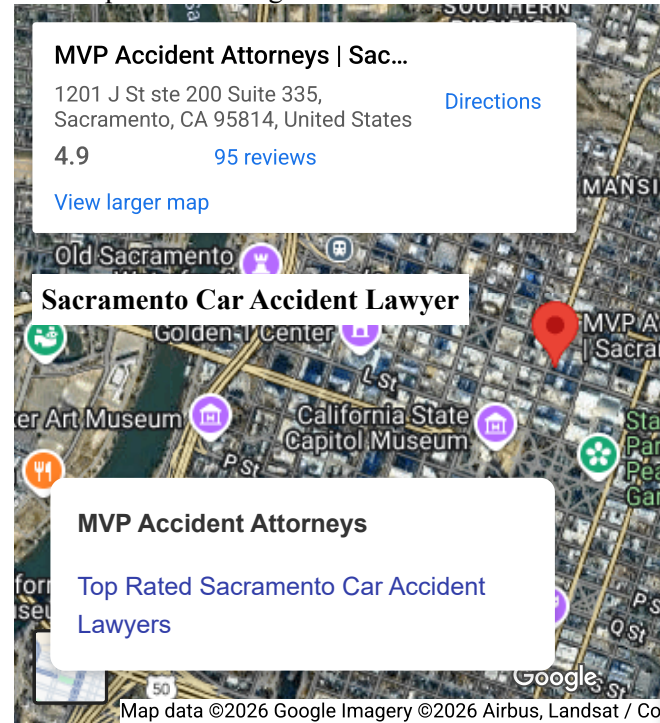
SOUTHERN

MVP Accident Attorneys | Sac...

1201 J St ste 200 Suite 335, Sacramento, CA 95814, United States

Directions

4.9

95 reviews

View larger map

MANSI

Old Sacramento

Sacramento Car Accident Lawyer

Golden 1 Center

MVP A | Sacra

L St

er Art Museum

California State Capitol Museum

Sta Pa Pe Ga

P St

MVP Accident Attorneys

Top Rated Sacramento Car Accident Lawyers

forn seu

Q St

50

Google

Map data ©2026 Google Imagery ©2026 Airbus, Landsat / Co